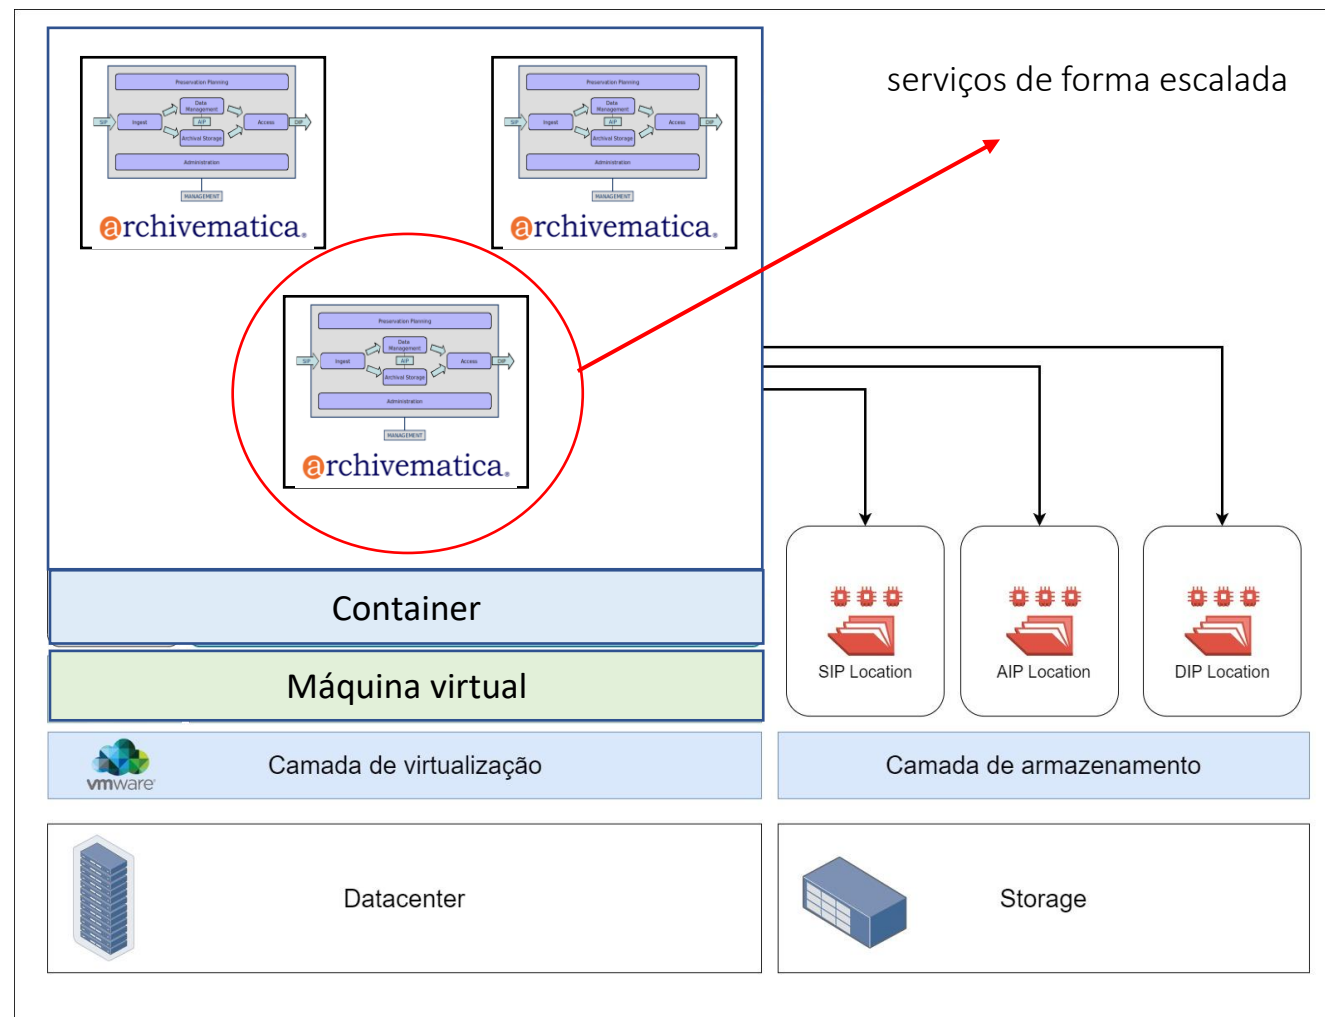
Preservation Planning
Data Management
SIP
Ingest
AIP
Access
DIP
Archival Storage
Administration
MANAGEMENT
archivematica.

Preservation Planning
Data Management
SIP
Ingest
AIP
Access
DIP
Archival Storage
Administration
MANAGEMENT
archivematica.

serviços de forma escalada

Preservation Planning
Data Management
SIP
Ingest
AIP
Access
DIP
Archival Storage
Administration
MANAGEMENT
archivematica.

Container

Máquina virtual

SIP Location

AIP Location

DIP Location

vmware

Camada de virtualização

Camada de armazenamento

Datacenter

Storage